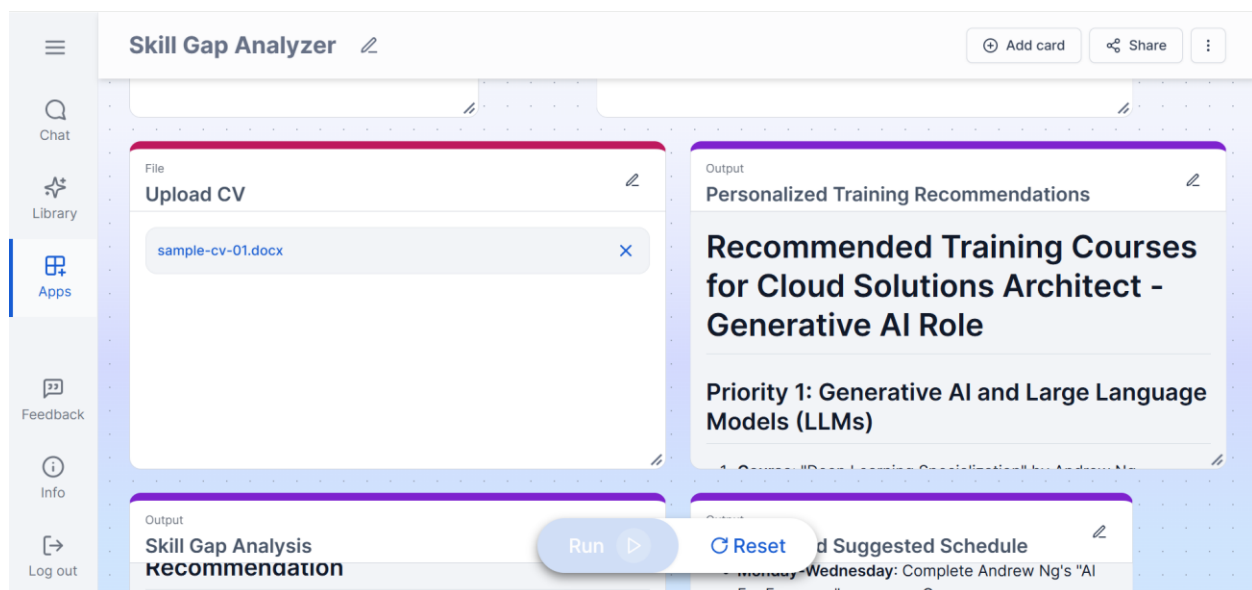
Chat
Library
Apps
Feedback
Info
Log out

Skill Gap Analyzer

Add card
Share

File
Upload CV

sample-cv-01.docx

Output
Personalized Training Recommendations

# Recommended Training Courses for Cloud Solutions Architect - Generative AI Role

## Priority 1: Generative AI and Large Language Models (LLMs)

1. Course: "Deep Learning Specialization" by Andrew Ng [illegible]

Output
Skill Gap Analysis
Recommendation

Output
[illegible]d Suggested Schedule

Monday-Wednesday: Complete Andrew Ng's "AI For Everyone" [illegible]

Run
Reset